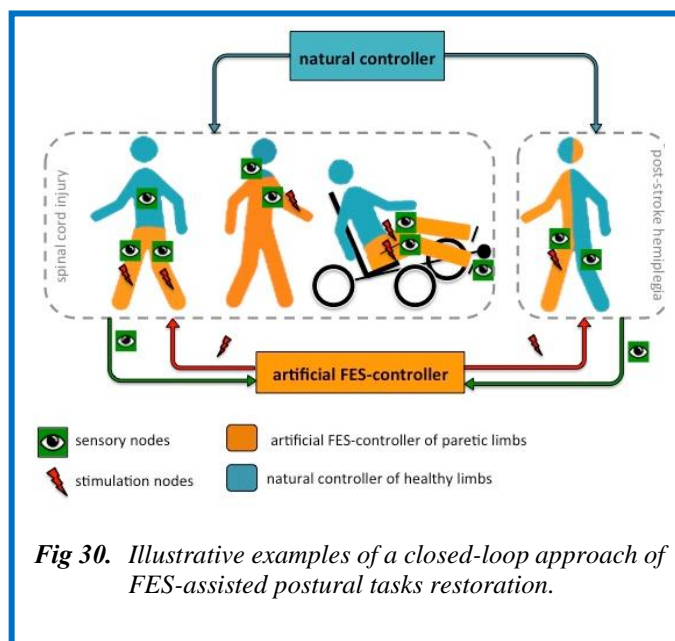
natural controller

spinal cord injury

post-stroke hemiplegia

artificial FES-controller

sensory nodes

stimulation nodes

artificial FES-controller of paretic limbs

natural controller of healthy limbs

*Fig 30.* *Illustrative examples of a closed-loop approach of FES-assisted postural tasks restoration.*